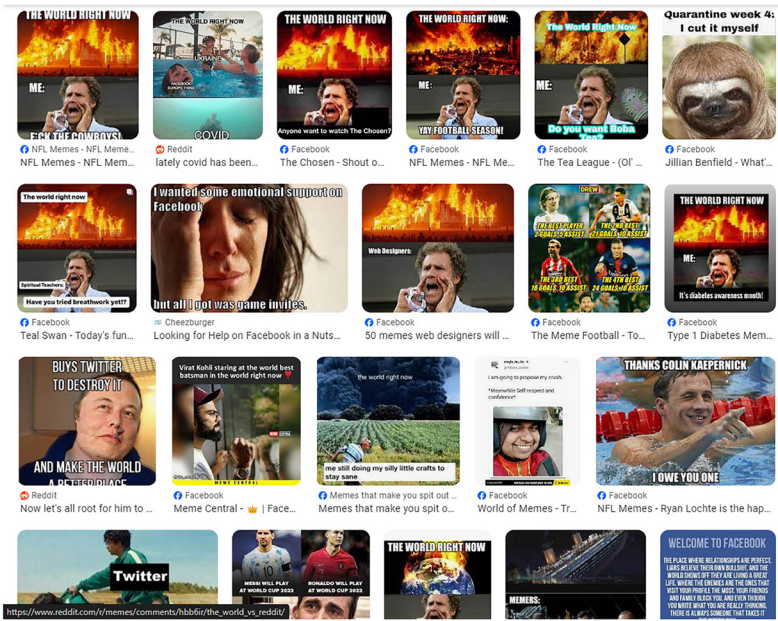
THE WORLD RIGHT NOW
ME:
F*CK THE COWBOYS!
NFL Memes - NFL Meme...
NFL Memes - NFL Mem...

THE WORLD RIGHT NOW
UKRAINE
COVID
Reddit
lately covid has been...

THE WORLD RIGHT NOW
ME:
Anyone want to watch The Chosen?
Facebook
The Chosen - Shout o...

THE WORLD RIGHT NOW
ME:
YAY FOOTBALL SEASON!
Facebook
NFL Memes - NFL Mem...

The World Right Now
ME:
Do you want Boba Tea?
Facebook
The Tea League - (Ol'...

Quarantine week 4:
I cut it myself
Facebook
Jillian Benfield - What'...

The world right now
Spiritual Teachers:
Have you tried breathwork yet??
Facebook
Teal Swan - Today's fun...

I wanted some emotional support on Facebook
but all I got was game invites.
Cheezburger
Looking for Help on Facebook in a Nuts...

Web Designers:
Facebook
50 memes web designers will ...

DREW
THE BEST PLAYER 2 GOALS, 0 ASSIST
THE 2ND BEST 21 GOALS, 0 ASSIST
THE 3RD BEST 16 GOALS, 10 ASSIST
THE 4TH BEST 24 GOALS, 14 ASSIST
Facebook
The Meme Football - To...

THE WORLD RIGHT NOW
ME:
It's diabetes awareness month!
Facebook
Type 1 Diabetes Mem...

BUYS TWITTER TO DESTROY IT
AND MAKE THE WORLD A BETTER PLACE
Reddit
Now let's all root for him to ...

Virat Kohli staring at the world best batsman in the world right now
MEME CENTRAL
Facebook
Meme Central - 👑 | Face...

the world right now
me still doing my silly little crafts to stay sane
Memes that make you spit out ...
Memes that make you spit o...

I am going to propose my crush
*Meanwhile Self-respect and confidence*
Facebook
World of Memes - Tr...

THANKS COLIN KAEPERNICK
I OWE YOU ONE
Facebook
NFL Memes - Ryan Lochte is the hap...

Twitter

MESSI WILL PLAY AT WORLD CUP 2022
RONALDO WILL PLAY AT WORLD CUP 2022

THE WORLD RIGHT NOW

MEMERS:

WELCOME TO FACEBOOK
THE PLACE WHERE RELATIONSHIPS ARE PERFECT, LIARS BELIEVE THEIR OWN BULLSHIT, AND THE WORLD SHOWS OFF THEY ARE LIVING A GREAT LIFE. WHERE THE ENEMIES ARE THE ONES THAT VISIT YOUR PROFILE THE MOST. YOUR FRIENDS AND FAMILY BLOCK YOU AND EVEN THOUGH YOU WRITE WHAT YOU ARE REALLY THINKING, THERE IS ALWAYS SOMEONE THAT WILL TAKE IT

https://www.reddit.com/r/memes/comments/hbb6ir/the_world_vs_reddit/